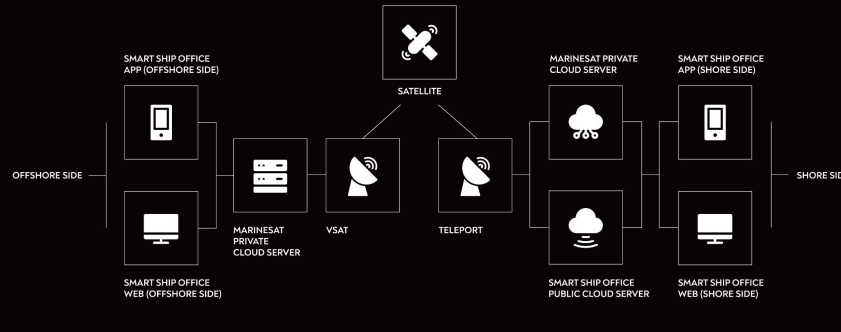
SATELLITE

SMART SHIP OFFICE APP (OFFSHORE SIDE)

OFFSHORE SIDE

SMART SHIP OFFICE WEB (OFFSHORE SIDE)

MARINESAT PRIVATE CLOUD SERVER

VSAT

TELEPORT

MARINESAT PRIVATE CLOUD SERVER

SMART SHIP OFFICE PUBLIC CLOUD SERVER

SMART SHIP OFFICE APP (SHORE SIDE)

SMART SHIP OFFICE WEB (SHORE SIDE)

SHORE SID